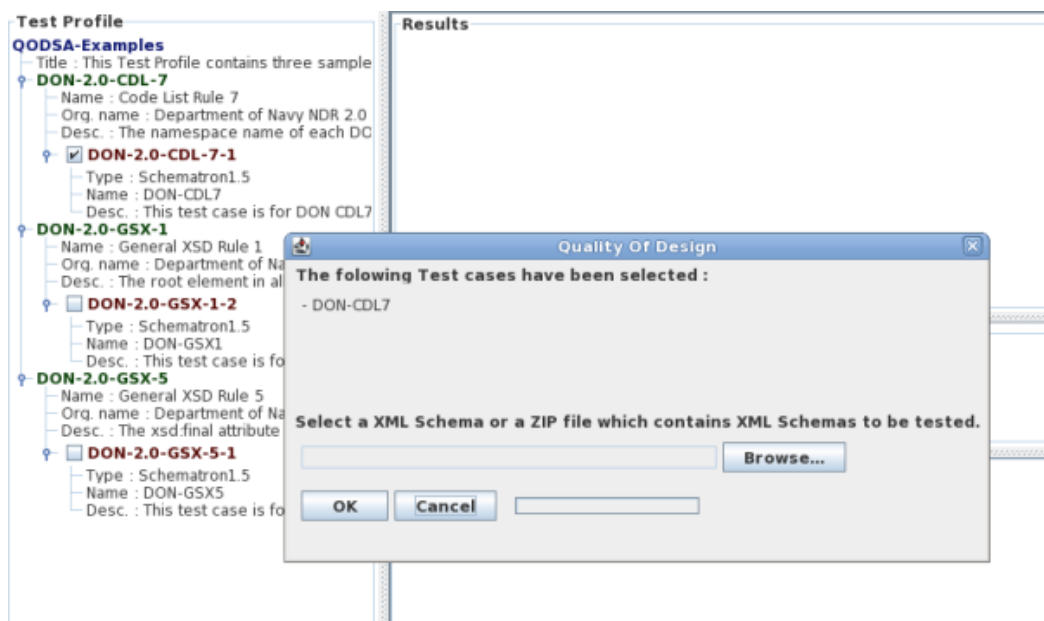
Test Profile

QODSA-Examples
Title : This Test Profile contains three sample
DON-2.0-CDL-7
Name : Code List Rule 7
Org. name : Department of Navy NDR 2.0
Desc. : The namespace name of each DC
DON-2.0-CDL-7-1
Type : Schematron1.5
Name : DON-CDL7
Desc. : This test case is for DON CDL7
DON-2.0-GSX-1
Name : General XSD Rule 1
Org. name : Department of Na
Desc. : The root element in al
DON-2.0-GSX-1-2
Type : Schematron1.5
Name : DON-GSX1
Desc. : This test case is fo
DON-2.0-GSX-5
Name : General XSD Rule 5
Org. name : Department of Na
Desc. : The xsd:final attribute
DON-2.0-GSX-5-1
Type : Schematron1.5
Name : DON-GSX5
Desc. : This test case is fo

Results

Quality Of Design

The folowing Test cases have been selected :

- DON-CDL7

Select a XML Schema or a ZIP file which contains XML Schemas to be tested.

Browse...

OK

Cancel